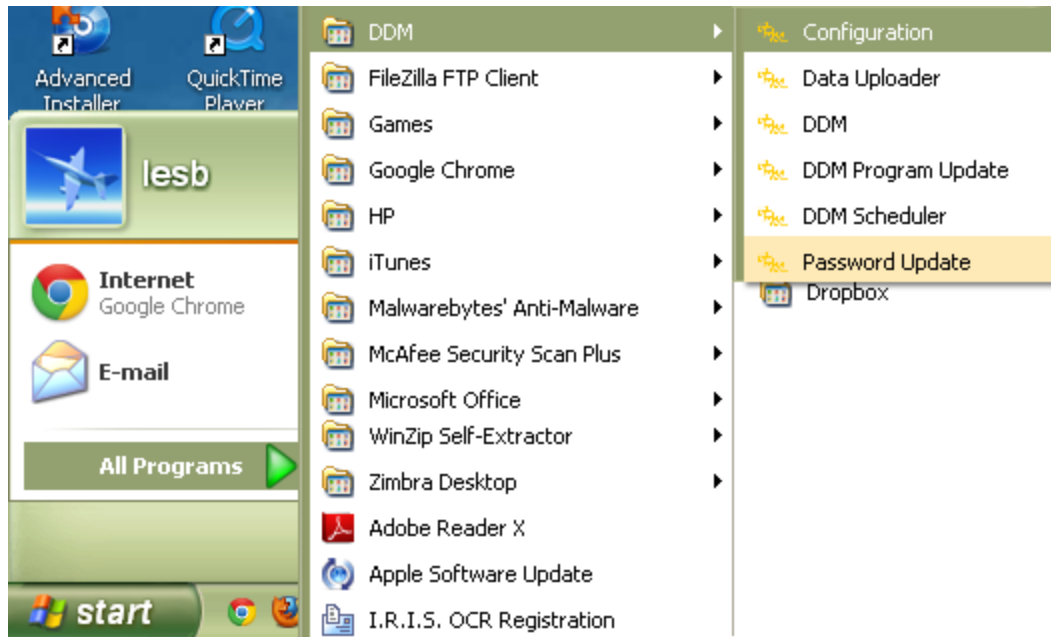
Advanced Installer

QuickTime Player

lesb

Internet
Google Chrome

E-mail

All Programs

start

DDM
FileZilla FTP Client
Games
Google Chrome
HP
iTunes
Malwarebytes' Anti-Malware
McAfee Security Scan Plus
Microsoft Office
WinZip Self-Extractor
Zimbra Desktop
Adobe Reader X
Apple Software Update
I.R.I.S. OCR Registration

Configuration
Data Uploader
DDM
DDM Program Update
DDM Scheduler
Password Update
Dropbox